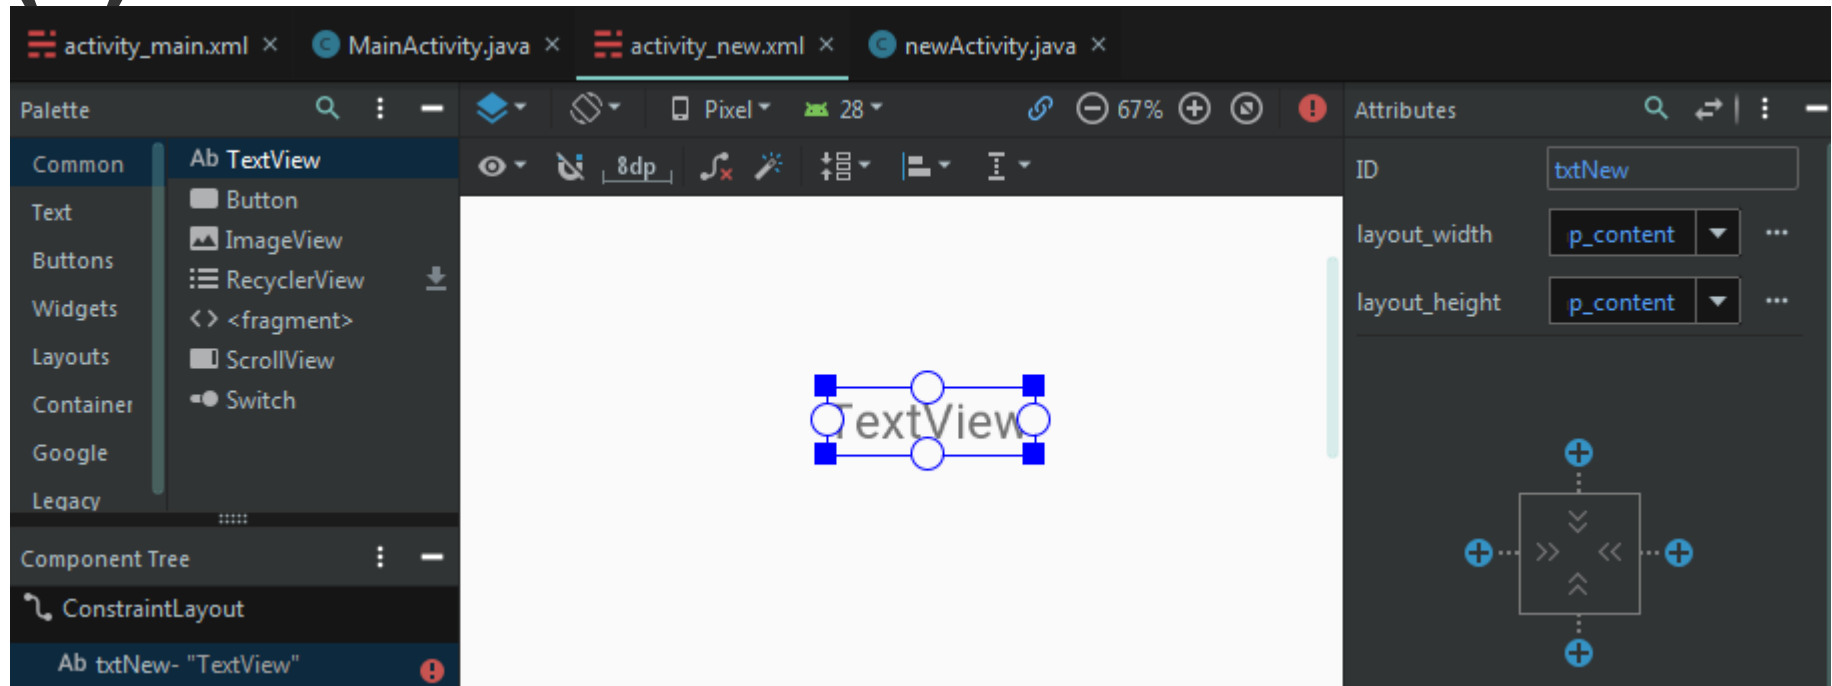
activity_main.xml × MainActivity.java × activity_new.xml × newActivity.java ×

Palette

Pixel 28 67%

Attributes

8dp

Common
Text
Buttons
Widgets
Layouts
Container
Google
Legacy

Ab TextView
Button
ImageView
RecyclerView
<> <fragment>
ScrollView
Switch

TextView

ID txtNew
layout_width p_content
layout_height p_content

Component Tree
ConstraintLayout
Ab txtNew- "TextView"